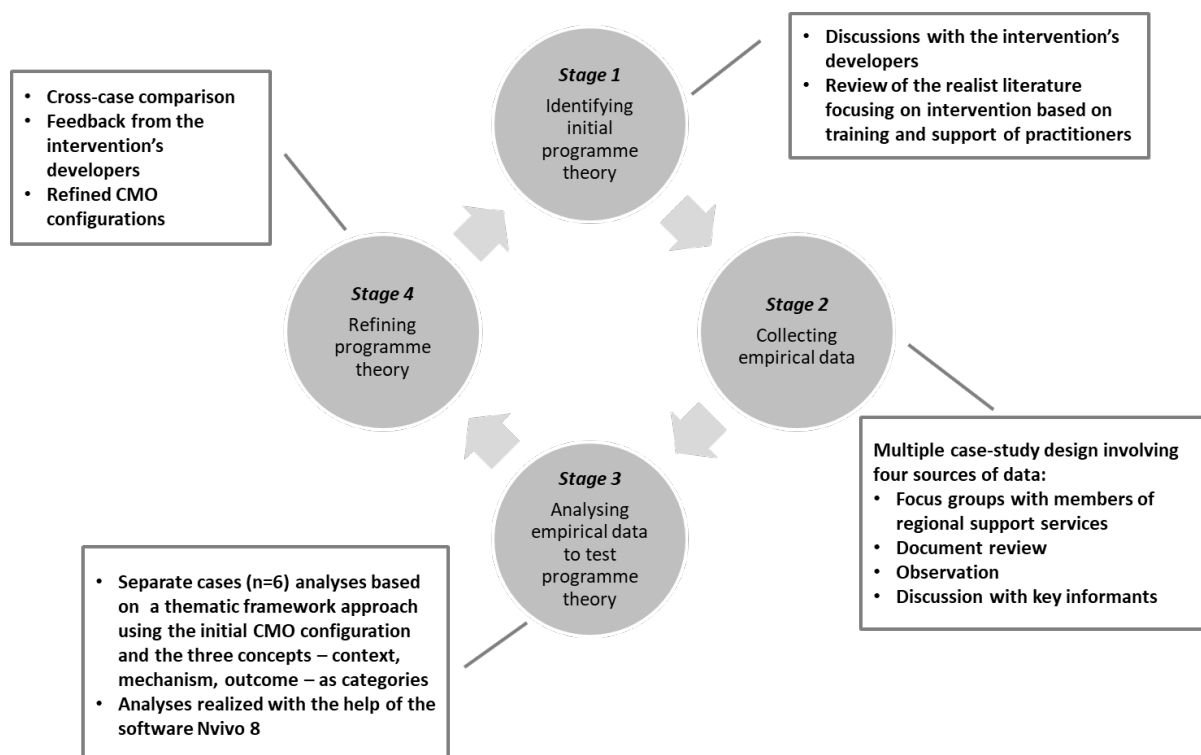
Stage 1
Identifying initial programme theory

• Discussions with the intervention's developers
• Review of the realist literature focusing on intervention based on training and support of practitioners

Stage 2
Collecting empirical data

Multiple case-study design involving four sources of data:
• Focus groups with members of regional support services
• Document review
• Observation
• Discussion with key informants

Stage 3
Analysing empirical data to test programme theory

• Separate cases (n=6) analyses based on a thematic framework approach using the initial CMO configuration and the three concepts – context, mechanism, outcome – as categories
• Analyses realized with the help of the software Nvivo 8

Stage 4
Refining programme theory

• Cross-case comparison
• Feedback from the intervention's developers
• Refined CMO configurations